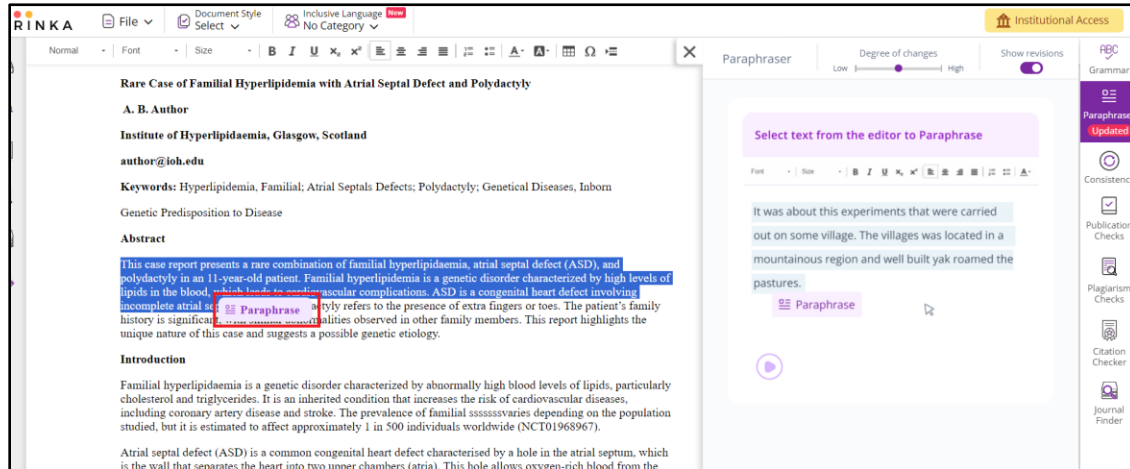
RINKA File Document Style Select Inclusive Language New No Category Institutional Access

Normal Font Size B I U Ω

Rare Case of Familial Hyperlipidemia with Atrial Septal Defect and Polydactyly

A. B. Author

Institute of Hyperlipidaemia, Glasgow, Scotland

author@ioh.edu

Keywords: Hyperlipidemia, Familial; Atrial Septals Defects; Polydactyly; Genetical Diseases, Inborn

Genetic Predisposition to Disease

Abstract

This case report presents a rare combination of familial hyperlipidaemia, atrial septal defect (ASD), and polydactyly in an 11-year-old patient. Familial hyperlipidemia is a genetic disorder characterized by high levels of lipids in the blood, which leads to cardiovascular complications. ASD is a congenital heart defect involving incomplete atrial se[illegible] Paraphrase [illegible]ctyly refers to the presence of extra fingers or toes. The patient's family history is significa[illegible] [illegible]alities observed in other family members. This report highlights the unique nature of this case and suggests a possible genetic etiology.

Introduction

Familial hyperlipidaemia is a genetic disorder characterized by abnormally high blood levels of lipids, particularly cholesterol and triglycerides. It is an inherited condition that increases the risk of cardiovascular diseases, including coronary artery disease and stroke. The prevalence of familial ssssssvaries depending on the population studied, but it is estimated to affect approximately 1 in 500 individuals worldwide (NCT01968967).

Atrial septal defect (ASD) is a common congenital heart defect characterised by a hole in the atrial septum, which is the wall that separates the heart into two upper chambers (atria). This hole allows oxygen-rich blood from the

Paraphraser Degree of changes Low High Show revisions

Select text from the editor to Paraphrase

Font Size B I U

It was about this experiments that were carried out on some village. The villages was located in a mountainous region and well built yak roamed the pastures.

Paraphrase

Grammar Paraphrase Updated Consistency Publication Checks Plagiarism Checks Citation Checker Journal Finder